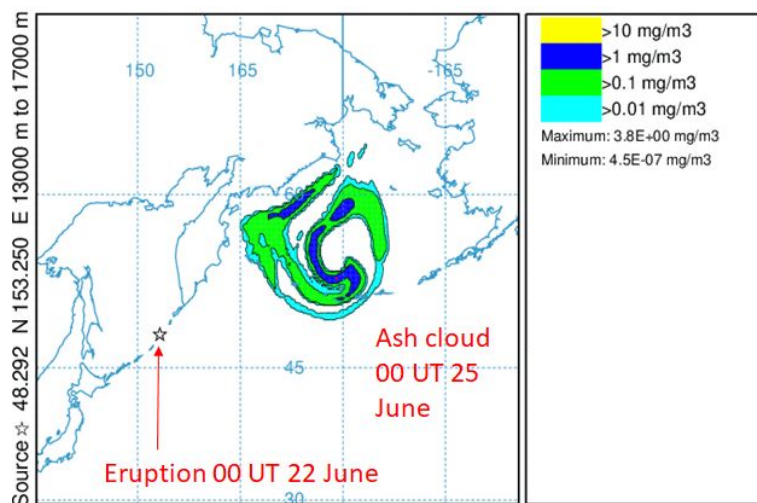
Source ☆ 48.292 N 153.250 E 13000 m to 17000 m

150
165
-165
60
45
30

>10 mg/m3
>1 mg/m3
>0.1 mg/m3
>0.01 mg/m3
Maximum: 3.8E+00 mg/m3
Minimum: 4.5E-07 mg/m3

Ash cloud 00 UT 25 June

Eruption 00 UT 22 June